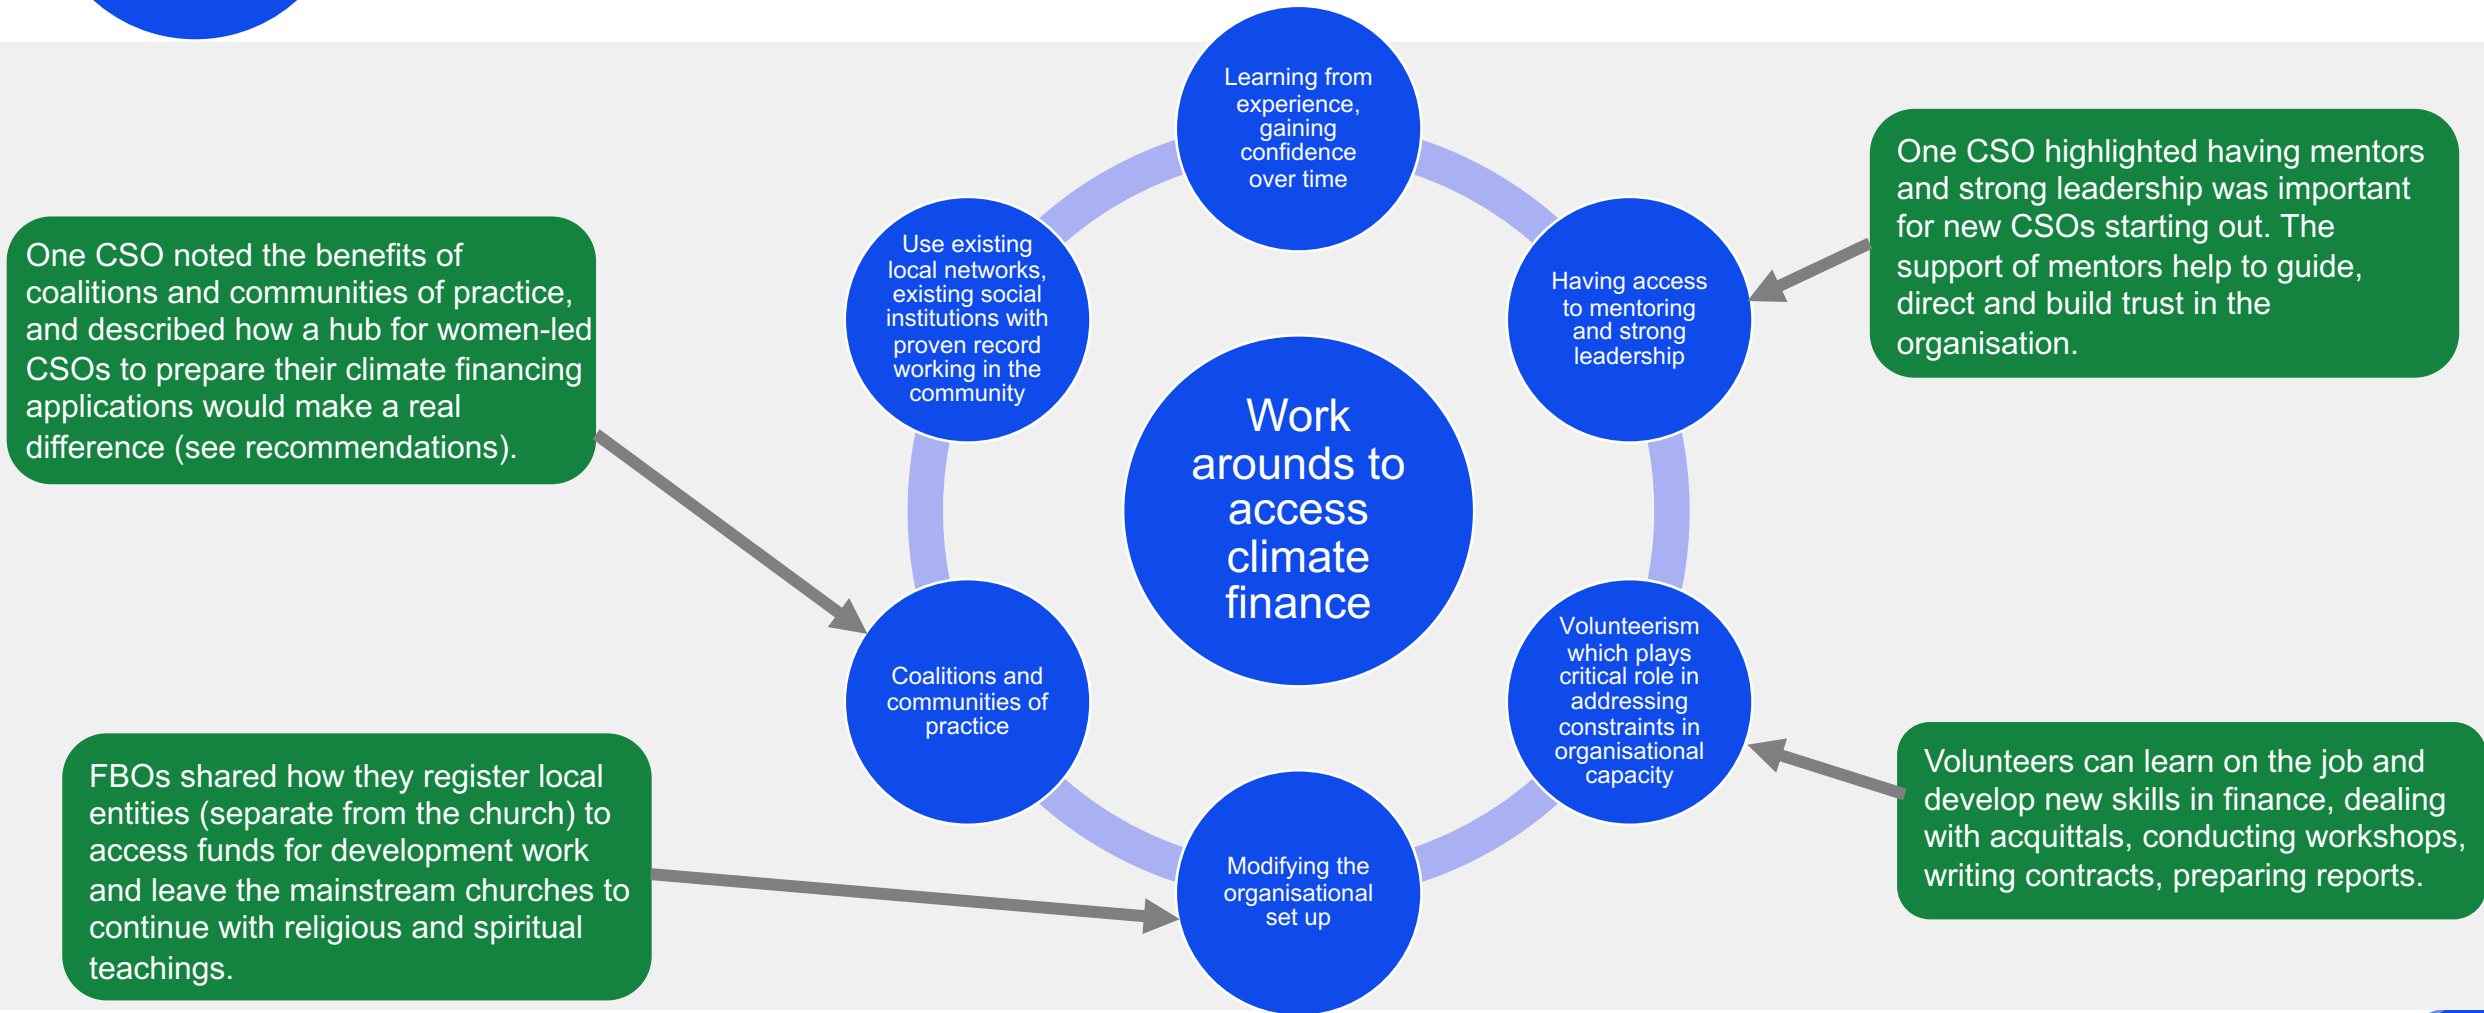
Work arounds to access climate finance

Learning from experience, gaining confidence over time

Having access to mentoring and strong leadership

Volunteerism which plays critical role in addressing constraints in organisational capacity

Modifying the organisational set up

Coalitions and communities of practice

Use existing local networks, existing social institutions with proven record working in the community

One CSO noted the benefits of coalitions and communities of practice, and described how a hub for women-led CSOs to prepare their climate financing applications would make a real difference (see recommendations).

One CSO highlighted having mentors and strong leadership was important for new CSOs starting out. The support of mentors help to guide, direct and build trust in the organisation.

Volunteers can learn on the job and develop new skills in finance, dealing with acquittals, conducting workshops, writing contracts, preparing reports.

FBOs shared how they register local entities (separate from the church) to access funds for development work and leave the mainstream churches to continue with religious and spiritual teachings.